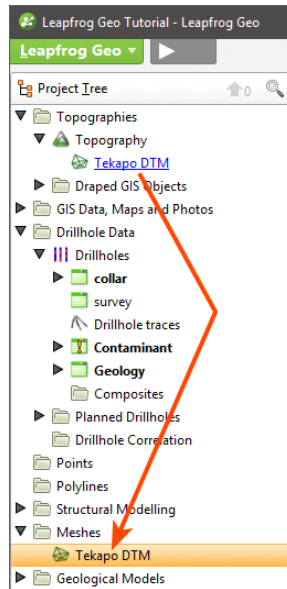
Leapfrog Geo Tutorial - Leapfrog Geo
Leapfrog Geo ▾
Project Tree
0
Topographies
Topography
Tekapo DTM
Draped GIS Objects
GIS Data, Maps and Photos
Drillhole Data
Drillholes
collar
survey
Drillhole traces
Contaminant
Geology
Composites
Planned Drillholes
Drillhole Correlation
Points
Polylines
Structural Modelling
Meshes
Tekapo DTM
Geological Models